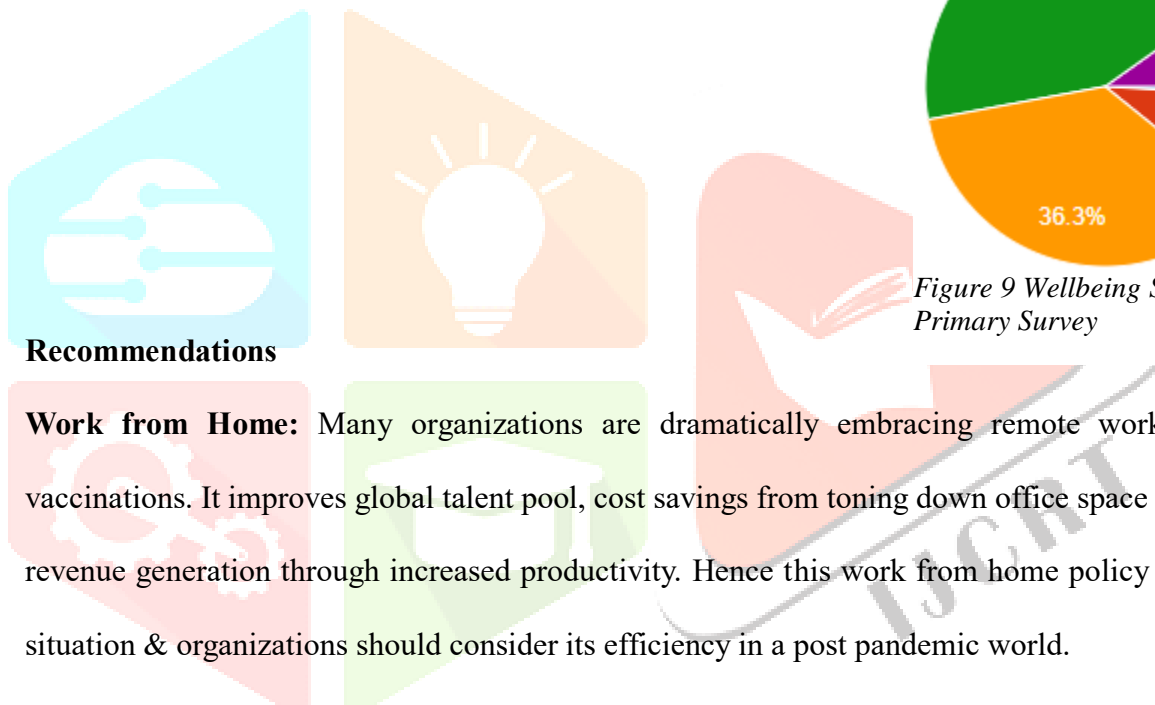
36.3%

Figure 9 Wellbeing S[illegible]
Primary Survey

Recommendations

Work from Home: Many organizations are dramatically embracing remote work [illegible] vaccinations. It improves global talent pool, cost savings from toning down office space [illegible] revenue generation through increased productivity. Hence this work from home policy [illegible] situation & organizations should consider its efficiency in a post pandemic world.

IJCRT